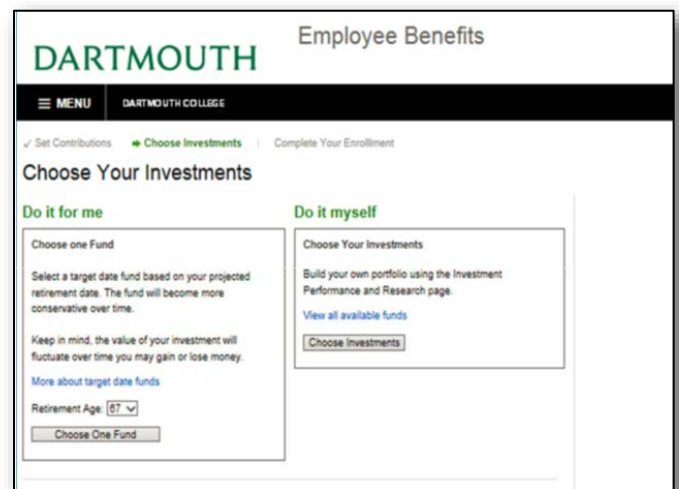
DARTMOUTH

Employee Benefits

☰ MENU DARTMOUTH COLLEGE

✓ Set Contributions ➡ Choose Investments | Complete Your Enrollment

Choose Your Investments

Do it for me

Choose one Fund

Select a target date fund based on your projected retirement date. The fund will become more conservative over time.

Keep in mind, the value of your investment will fluctuate over time you may gain or lose money.

More about target date funds

Retirement Age: 67

Choose One Fund

Do it myself

Choose Your Investments

Build your own portfolio using the Investment Performance and Research page.

View all available funds

Choose Investments